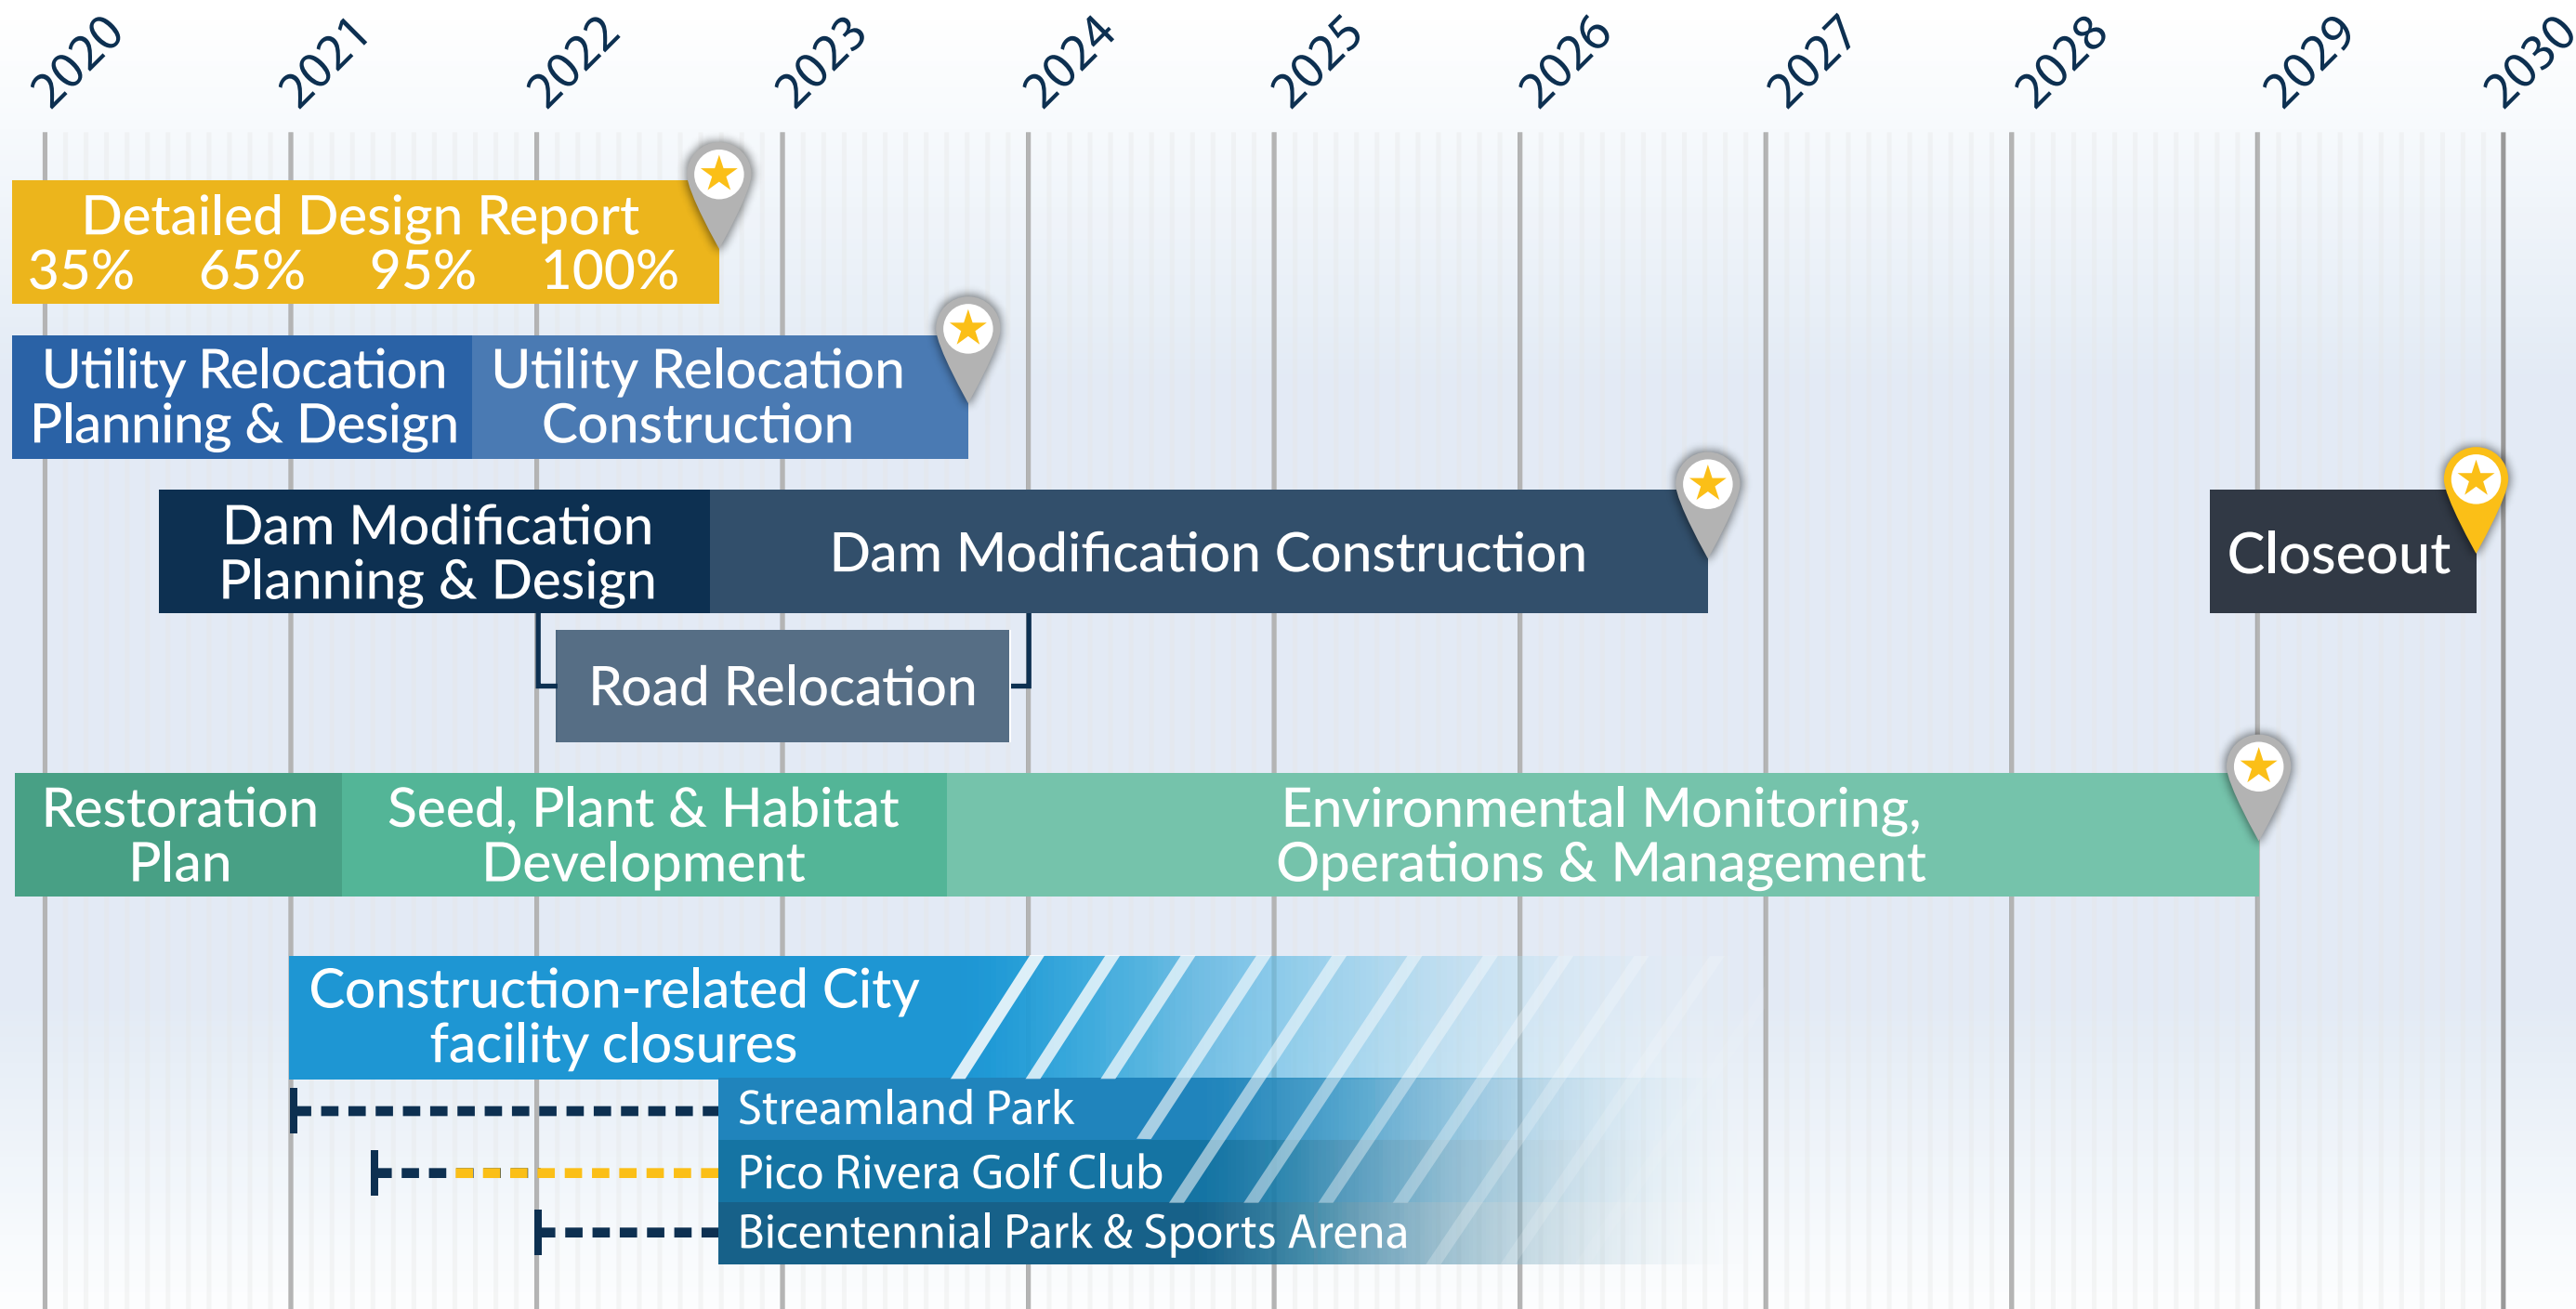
2020 2021 2022 2023 2024 2025 2026 2027 2028 2029 2030

Detailed Design Report
35% 65% 95% 100%

Utility Relocation Planning & Design

Utility Relocation Construction

Dam Modification Planning & Design

Dam Modification Construction

Closeout

Road Relocation

Restoration Plan

Seed, Plant & Habitat Development

Environmental Monitoring, Operations & Management

Construction-related City facility closures

Streamland Park

Pico Rivera Golf Club

Bicentennial Park & Sports Arena